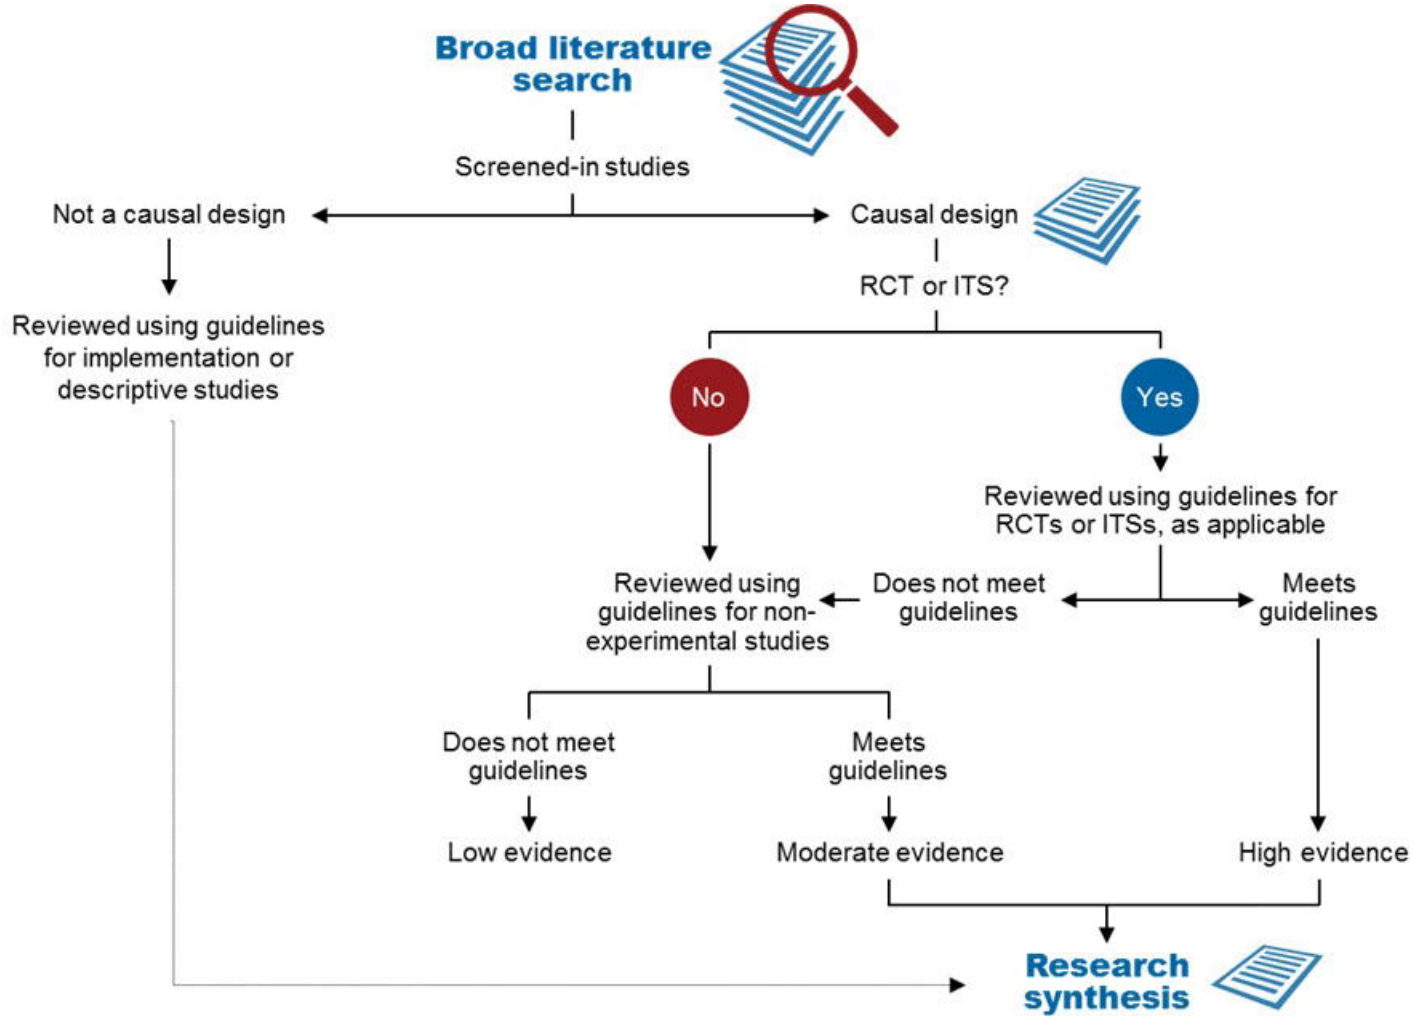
Broad literature search

Screened-in studies

Not a causal design

Causal design

Reviewed using guidelines for implementation or descriptive studies

RCT or ITS?

No

Yes

Reviewed using guidelines for RCTs or ITSs, as applicable

Reviewed using guidelines for non-experimental studies

Does not meet guidelines

Meets guidelines

Does not meet guidelines

Meets guidelines

Low evidence

Moderate evidence

High evidence

Research synthesis